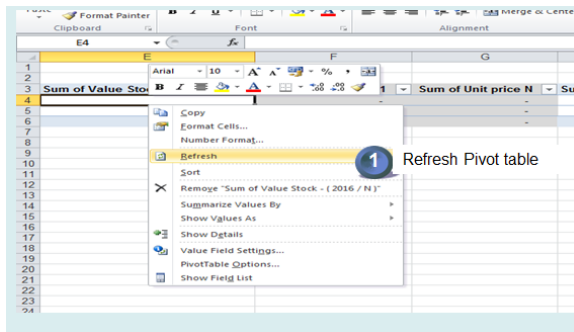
Paste Format Painter B I U Merge & Center
Clipboard Font Alignment
E4 fx
E F G
1
2
3 Sum of Value Stoc 1 Sum of Unit price N Su
4 -
5 -
6 -
7
8
9
10
11
12
13
14
15
16
17
18
19
20
21
22
23
24
Arial 10 A A % ,
B I A .00 .00
Copy
Format Cells...
Number Format...
Refresh
Sort
Remove "Sum of Value Stock - ( 2016 / N )"
Summarize Values By
Show Values As
Show Details
Value Field Settings...
PivotTable Options...
Show Field List
1 Refresh Pivot table